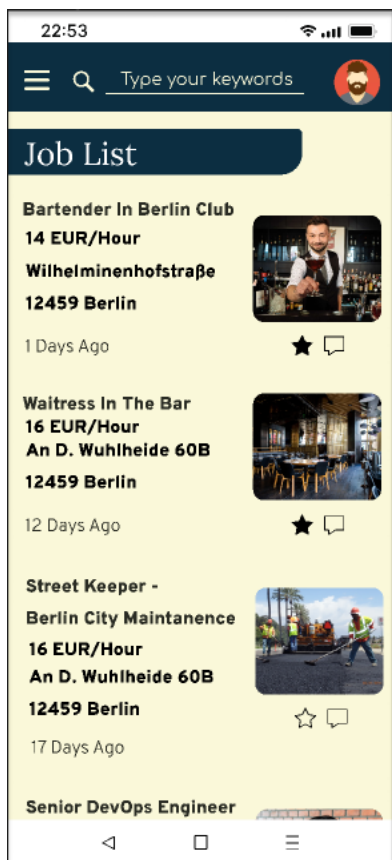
22:53

Type your keywords

Job List

Bartender In Berlin Club
14 EUR/Hour
Wilhelminenhofstraße
12459 Berlin

1 Days Ago

Waitress In The Bar
16 EUR/Hour
An D. Wuhlheide 60B
12459 Berlin

12 Days Ago

Street Keeper -
Berlin City Maintanence
16 EUR/Hour
An D. Wuhlheide 60B
12459 Berlin

17 Days Ago

Senior DevOps Engineer